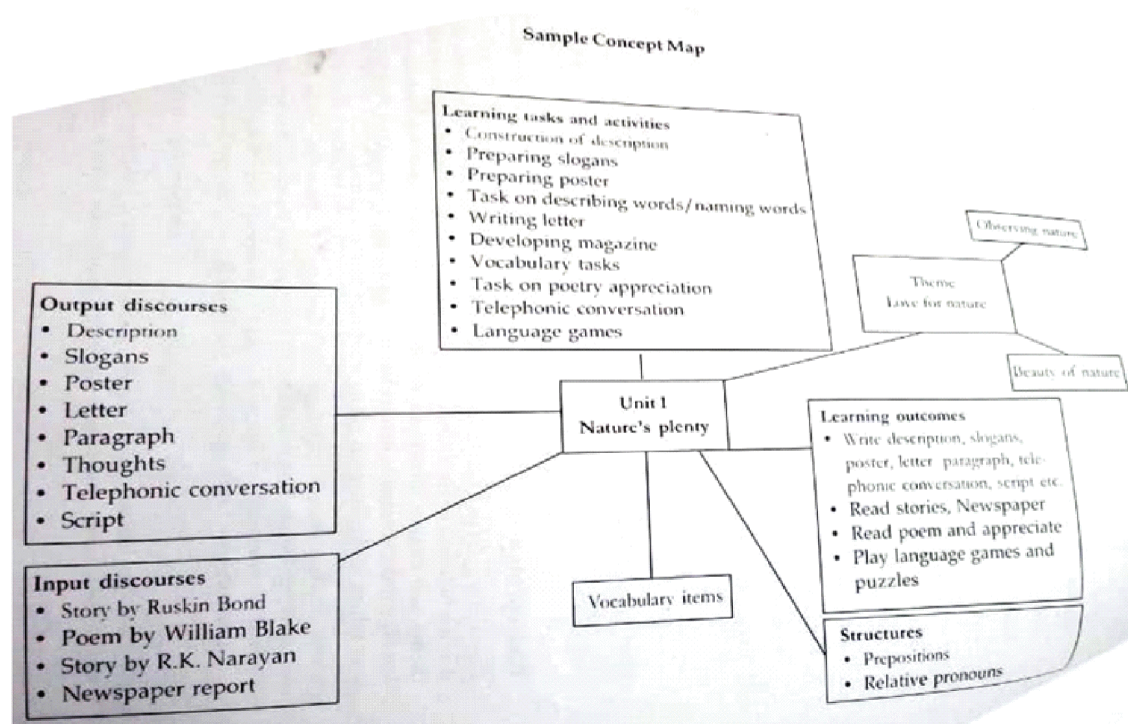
Sample Concept Map

Learning tasks and activities
• Construction of description
• Preparing slogans
• Preparing poster
• Task on describing words/naming words
• Writing letter
• Developing magazine
• Vocabulary tasks
• Task on poetry appreciation
• Telephonic conversation
• Language games

Observing nature

Theme
Love for nature

Beauty of nature

Output discourses
• Description
• Slogans
• Poster
• Letter
• Paragraph
• Thoughts
• Telephonic conversation
• Script

Unit 1
Nature's plenty

Learning outcomes
• Write description, slogans, poster, letter paragraph, telephonic conversation, script etc.
• Read stories, Newspaper
• Read poem and appreciate
• Play language games and puzzles

Input discourses
• Story by Ruskin Bond
• Poem by William Blake
• Story by R.K. Narayan
• Newspaper report

Vocabulary items

Structures
• Prepositions
• Relative pronouns